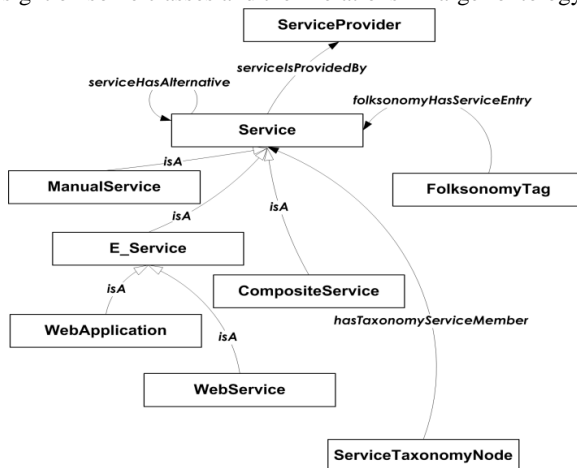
ServiceProvider

serviceHasAlternative

serviceIsProvidedBy

folksonomyHasServiceEntry

Service

isA

ManualService

FolksonomyTag

isA

isA

E_Service

isA

CompositeService

isA

WebApplication

hasTaxonomyServiceMember

WebService

ServiceTaxonomyNode